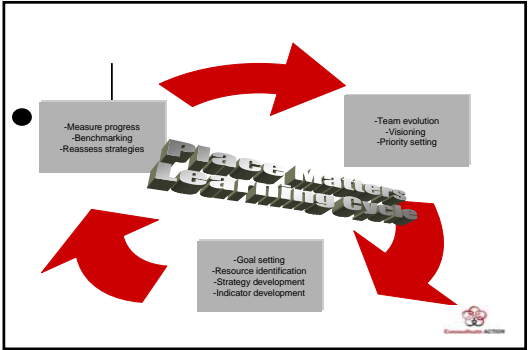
-Measure progress
-Benchmarking
-Reassess strategies

-Team evolution
-Visioning
-Priority setting

Place Matters
Learning Cycle

-Goal setting
-Resource identification
-Strategy development
-Indicator development

CommonHealth ACTION